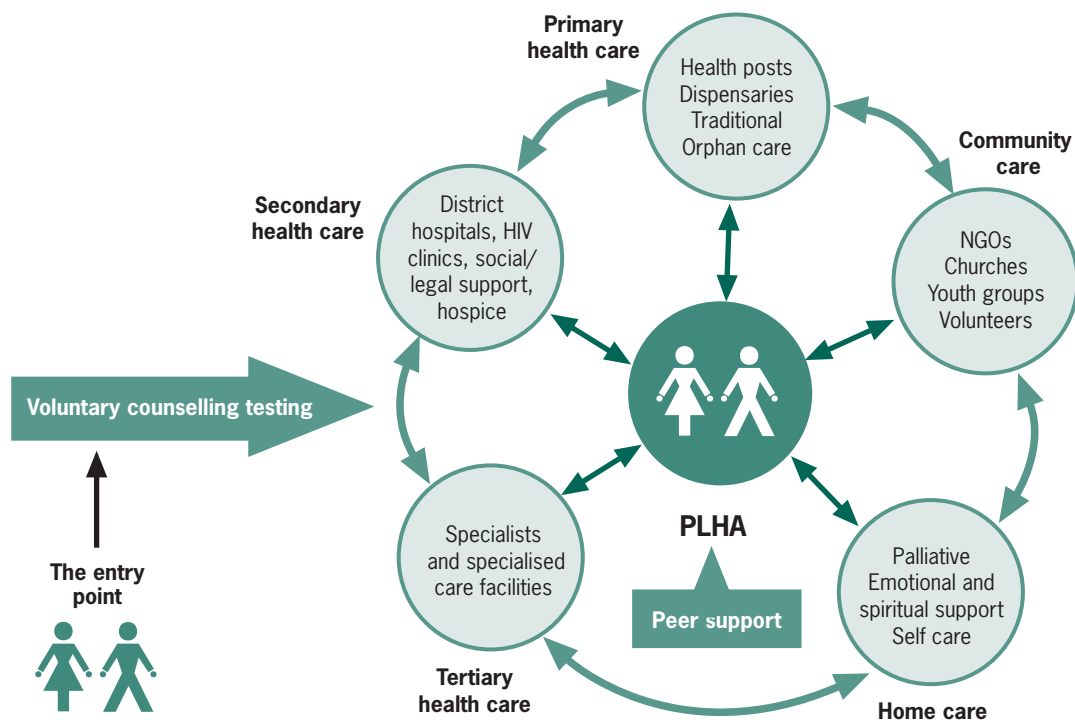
Primary health care

Health posts
Dispensaries
Traditional
Orphan care

Community care

NGOs
Churches
Youth groups
Volunteers

Secondary health care

District hospitals, HIV clinics, social/ legal support, hospice

Voluntary counselling testing

The entry point

Specialists and specialised care facilities

PLHA

Peer support

Palliative
Emotional and spiritual support
Self care

Tertiary health care

Home care